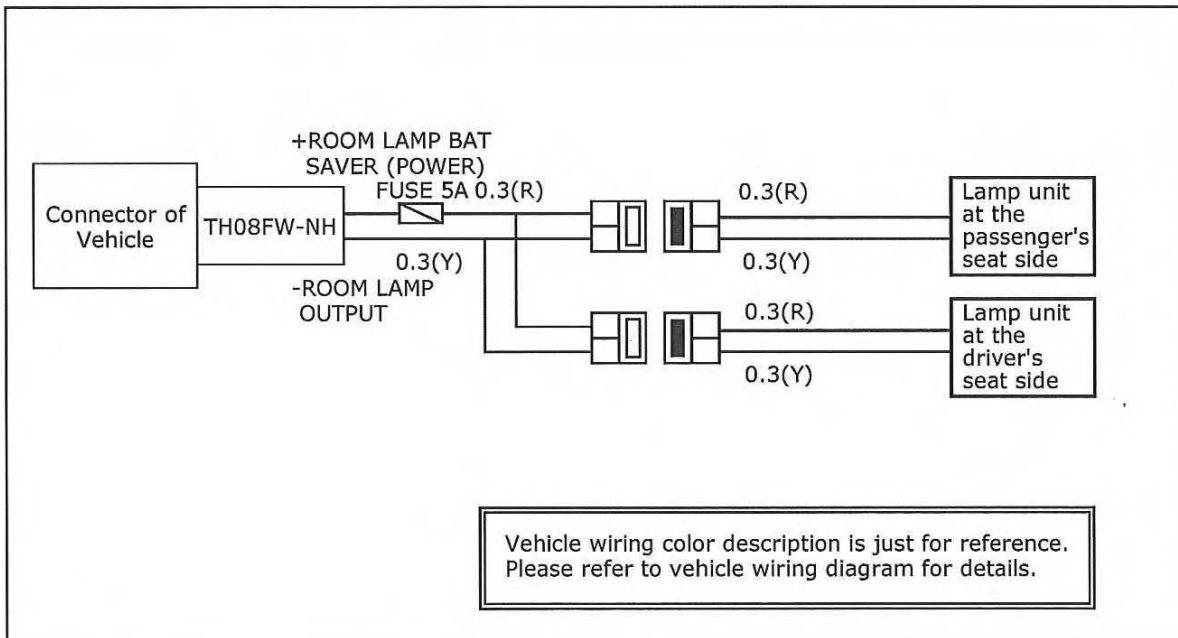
Connector of Vehicle

TH08FW-NH

+ROOM LAMP BAT SAVER (POWER)

FUSE 5A 0.3(R)

0.3(Y)

-ROOM LAMP OUTPUT

0.3(R)

0.3(Y)

Lamp unit at the passenger's seat side

0.3(R)

0.3(Y)

Lamp unit at the driver's seat side

Vehicle wiring color description is just for reference. Please refer to vehicle wiring diagram for details.